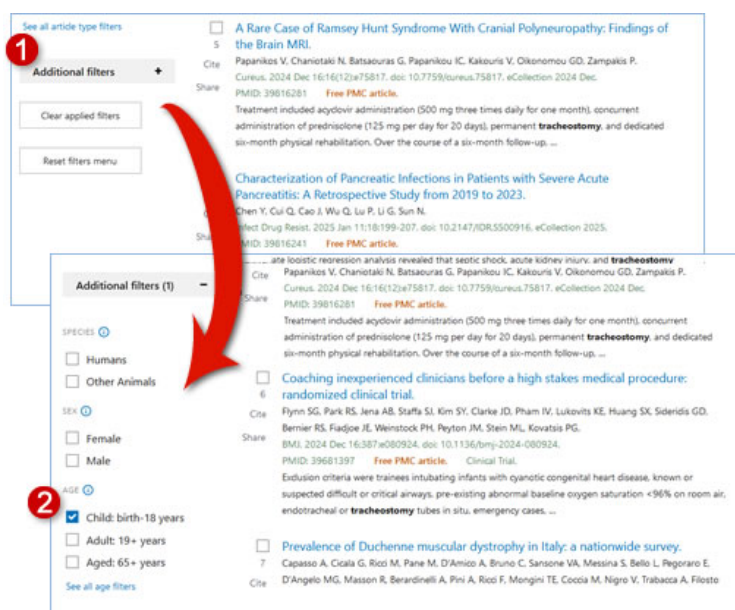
See all article type filters

1

Additional filters +

Clear applied filters

Reset filters menu

5
Cite
Share

A Rare Case of Ramsey Hunt Syndrome With Cranial Polyneuropathy: Findings of the Brain MRI.

Papanikos V, Chaniotaki N, Batsaouras G, Papanikou IC, Kakouris V, Oikonomou GD, Zampakis P.

Cureus. 2024 Dec 16;16(12):e75817. doi: 10.7759/cureus.75817. eCollection 2024 Dec.

PMID: 39816281 Free PMC article.

Treatment included acyclovir administration (500 mg three times daily for one month), concurrent administration of prednisolone (125 mg per day for 20 days), permanent **tracheostomy**, and dedicated six-month physical rehabilitation. Over the course of a six-month follow-up, ...

Characterization of Pancreatic Infections in Patients with Severe Acute Pancreatitis: A Retrospective Study from 2019 to 2023.

Chen Y, Cui Q, Cao J, Wu Q, Lu P, Li G, Sun N.

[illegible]fect Drug Resist. 2025 Jan 11;18:199-207. doi: 10.2147/IDR.S500916. eCollection 2025.

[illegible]MID: 39816241 Free PMC article.

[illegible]ate logistic regression analysis revealed that septic shock, acute kidney injury, and **tracheostomy**

Additional filters (1) −

SPECIES

Humans

Other Animals

SEX

Female

Male

2

AGE

Child: birth-18 years

Adult: 19+ years

Aged: 65+ years

See all age filters

Cite
Share

Papanikos V, Chaniotaki N, Batsaouras G, Papanikou IC, Kakouris V, Oikonomou GD, Zampakis P.

Cureus. 2024 Dec 16;16(12):e75817. doi: 10.7759/cureus.75817. eCollection 2024 Dec.

PMID: 39816281 Free PMC article.

Treatment included acyclovir administration (500 mg three times daily for one month), concurrent administration of prednisolone (125 mg per day for 20 days), permanent **tracheostomy**, and dedicated six-month physical rehabilitation. Over the course of a six-month follow-up, ...

6
Cite
Share

Coaching inexperienced clinicians before a high stakes medical procedure: randomized clinical trial.

Flynn SG, Park RS, Jena AB, Staffa SJ, Kim SY, Clarke JD, Pham IV, Lukovits KE, Huang SX, Sideridis GD, Bernier RS, Fiadjoe JE, Weinstock PH, Peyton JM, Stein ML, Kovatsis PG.

BMJ. 2024 Dec 16;387:e080924. doi: 10.1136/bmj-2024-080924.

PMID: 39681397 Free PMC article. Clinical Trial.

Exclusion criteria were trainees intubating infants with cyanotic congenital heart disease, known or suspected difficult or critical airways, pre-existing abnormal baseline oxygen saturation <96% on room air, endotracheal or **tracheostomy** tubes in situ, emergency cases, ...

7
Cite

Prevalence of Duchenne muscular dystrophy in Italy: a nationwide survey.

Capasso A, Cicala G, Ricci M, Pane M, D'Amico A, Bruno C, Sansone VA, Messina S, Bello L, Pegoraro E, D'Angelo MG, Masson R, Berardinelli A, Pini A, Ricci F, Mongini TE, Coccia M, Nigro V, Trabacca A, Filosto